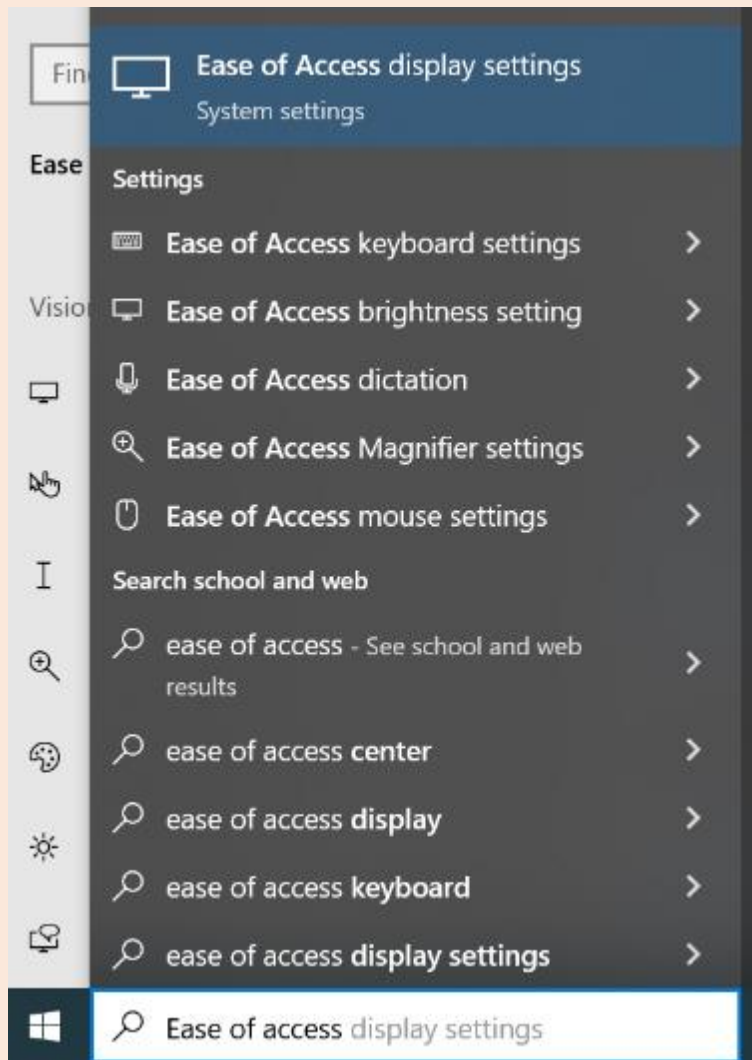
Fin

Ease

Visio

Ease of Access display settings
System settings

Settings

Ease of Access keyboard settings

Ease of Access brightness setting

Ease of Access dictation

Ease of Access Magnifier settings

Ease of Access mouse settings

Search school and web

ease of access - See school and web results

ease of access center

ease of access display

ease of access keyboard

ease of access display settings

Ease of access display settings